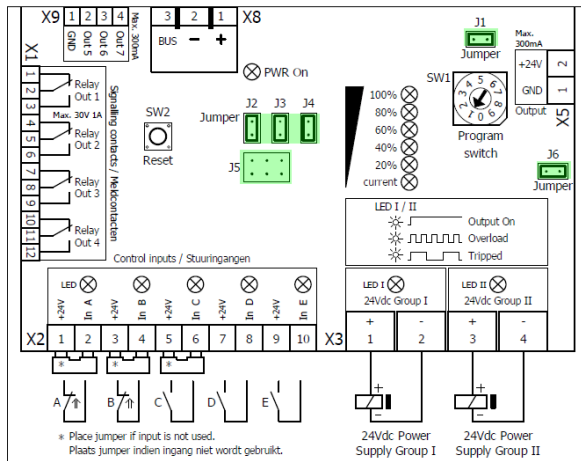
X9 1 2 3 4 Max. 300mA
GND Out 5 Out 6 Out 7

3 2 1 X8
BUS − +

PWR On

J1
Jumper

SW1
Program switch

Max. 300mA
+24V 2
GND 1
Output
X5

X1
1 2 Relay Out 1
3 Max. 30V 1A
4 5 Relay Out 2
6
7 8 Relay Out 3
9
10 11 Relay Out 4
12
Signaling contacts / Meldcontacten

SW2
Reset

Jumper J2 J3 J4

J5

100%
80%
60%
40%
20%
current

J6
Jumper

LED I / II
Output On
Overload
Tripped

Control inputs / Stuuringangen

LED
+24V In A +24V In B +24V In C +24V In D +24V In E
X2 1 2 3 4 5 6 7 8 9 10

X3
LED I
24Vdc Group I
+ -
1 2

LED II
24Vdc Group II
+ -
3 4

* * *
A B C D E

* Place jumper if input is not used.
Plaats jumper indien ingang niet wordt gebruikt.

+ -
24Vdc Power Supply Group I

+ -
24Vdc Power Supply Group II